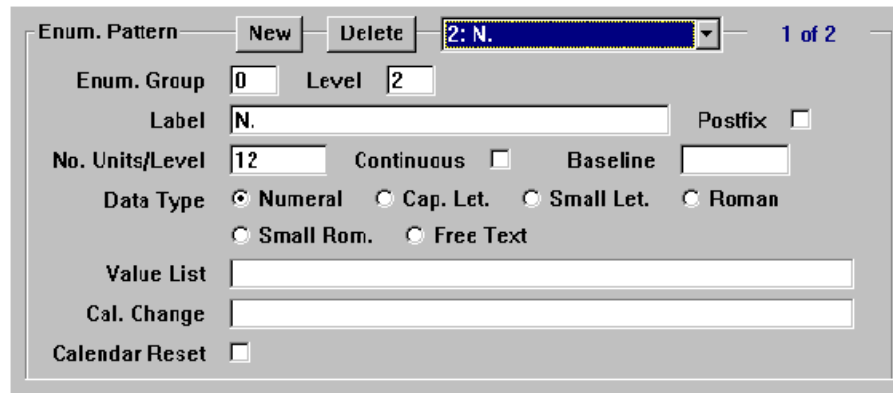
Enum. Pattern New Delete 2: N. 1 of 2

Enum. Group 0 Level 2

Label N. Postfix

No. Units/Level 12 Continuous Baseline

Data Type Numeral Cap. Let. Small Let. Roman

Small Rom. Free Text

Value List

Cal. Change

Calendar Reset